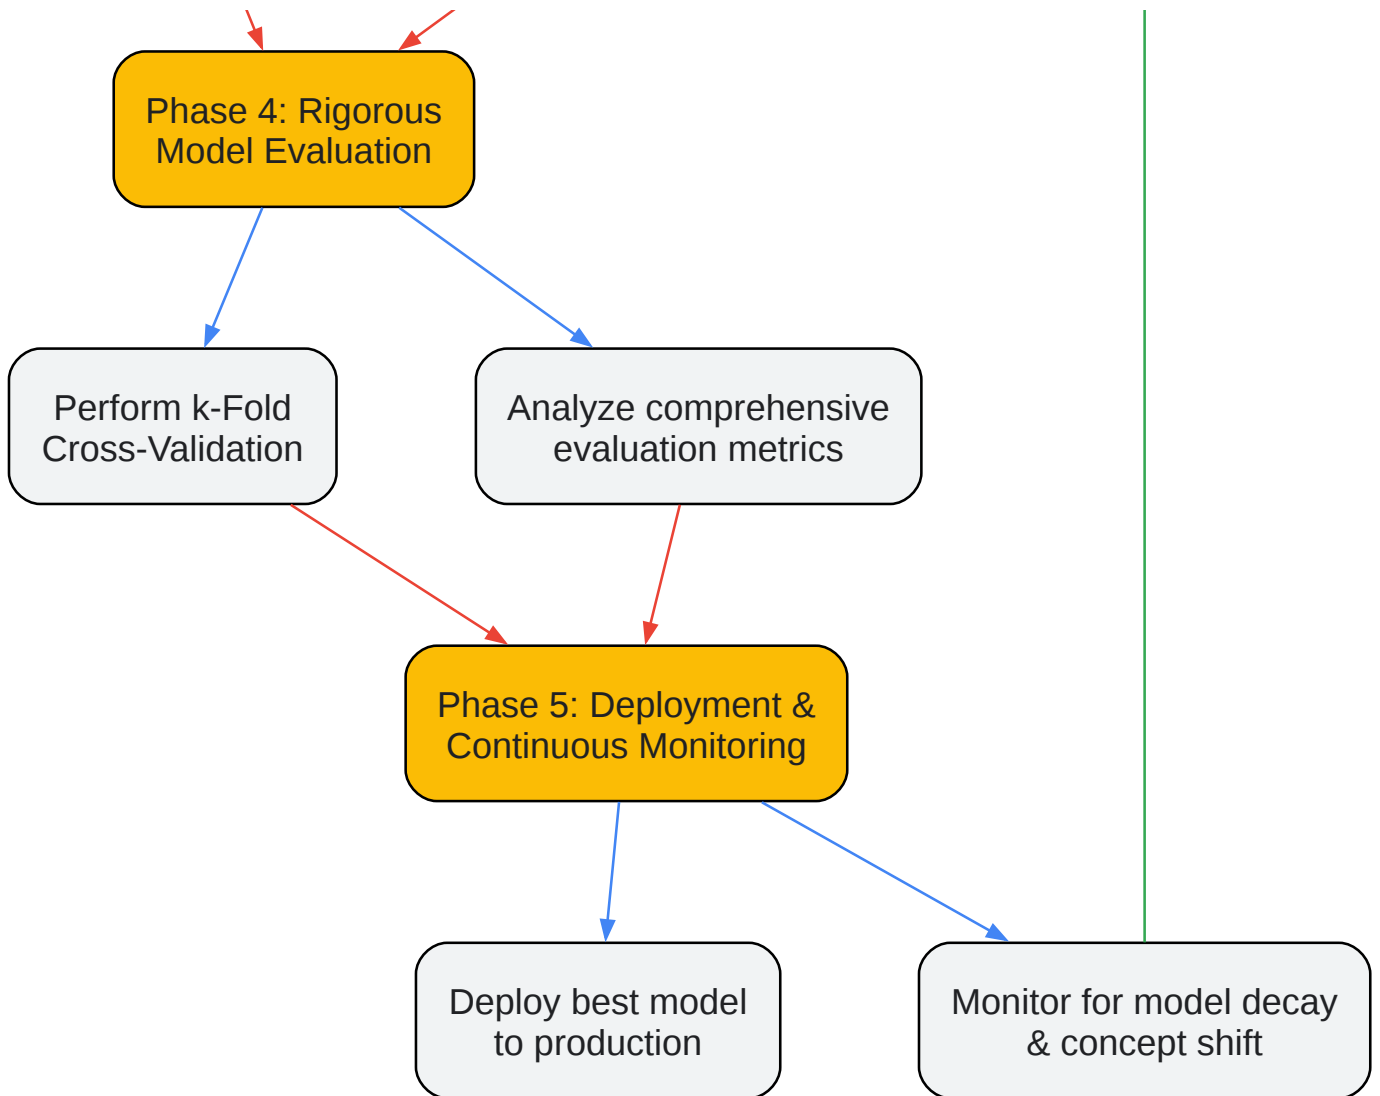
Phase 4: Rigorous Model Evaluation

Perform k-Fold Cross-Validation

Analyze comprehensive evaluation metrics

Phase 5: Deployment & Continuous Monitoring

Deploy best model to production

Monitor for model decay & concept shift